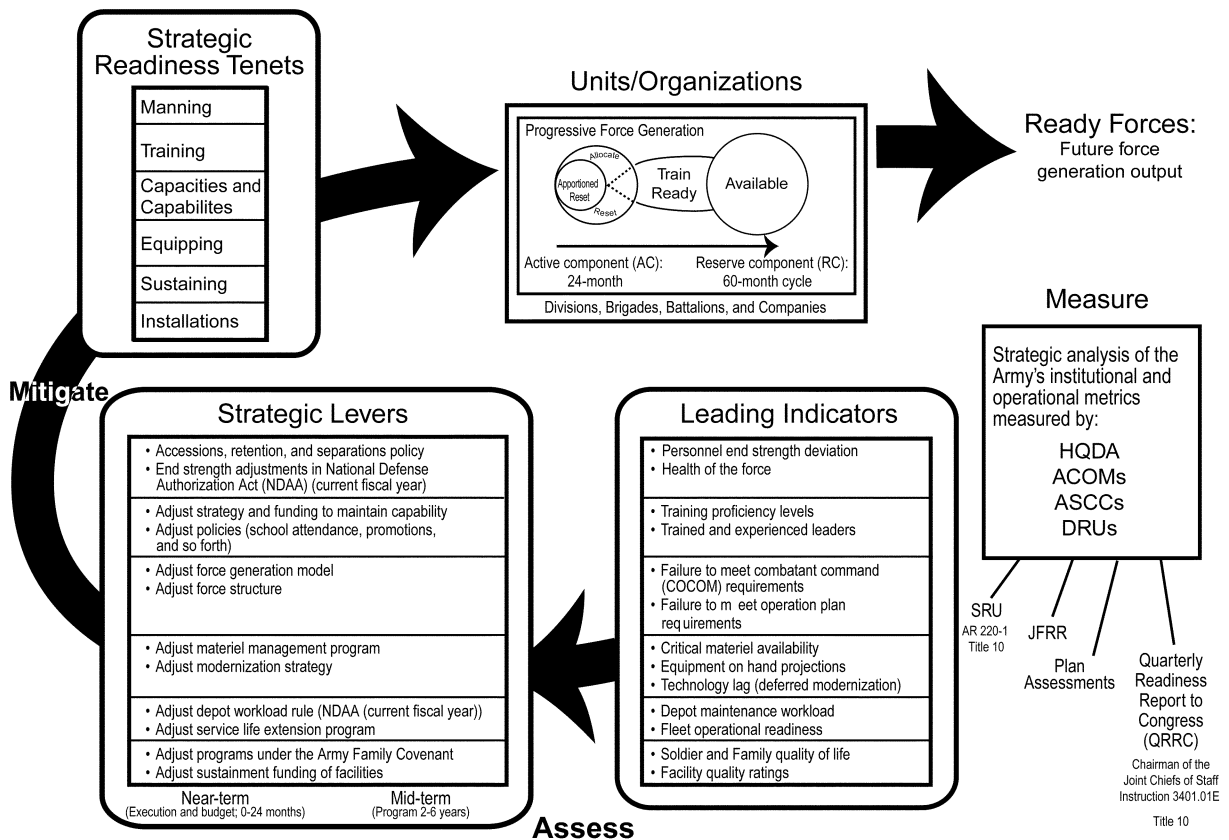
Strategic Readiness Tenets

| Manning |
|---|
| Training |
| Capacities and Capabilites |
| Equipping |
| Sustaining |
| Installations |

Units/Organizations

Progressive Force Generation

Apportioned Reset

Allocate

Reset

Train Ready

Available

Active component (AC): 24-month

Reserve component (RC): 60-month cycle

Divisions, Brigades, Battalions, and Companies

Ready Forces:
Future force generation output

Measure

Strategic analysis of the Army's institutional and operational metrics measured by:

HQDA
ACOMs
ASCCs
DRUs

SRU
AR 220-1
Title 10

JFRR

Plan Assessments

Quarterly Readiness Report to Congress (QRRC)

Chairman of the Joint Chiefs of Staff Instruction 3401.01E

Title 10

Mitigate

Strategic Levers

- Accessions, retention, and separations policy
- End strength adjustments in National Defense Authorization Act (NDAA) (current fiscal year)

- Adjust strategy and funding to maintain capability
- Adjust policies (school attendance, promotions, and so forth)

- Adjust force generation model
- Adjust force structure

- Adjust materiel management program
- Adjust modernization strategy

- Adjust depot workload rule (NDAA (current fiscal year))
- Adjust service life extension program

- Adjust programs under the Army Family Covenant
- Adjust sustainment funding of facilities

Near-term
(Execution and budget; 0-24 months)

Mid-term
(Program 2-6 years)

Leading Indicators

- Personnel end strength deviation
- Health of the force

- Training proficiency levels
- Trained and experienced leaders

- Failure to meet combatant command (COCOM) requirements
- Failure to m eet operation plan req uirements

- Critical materiel availability
- Equipment on hand projections
- Technology lag (deferred modernization)

- Depot maintenance workload
- Fleet operational readiness

- Soldier and Family quality of life
- Facility quality ratings

Assess